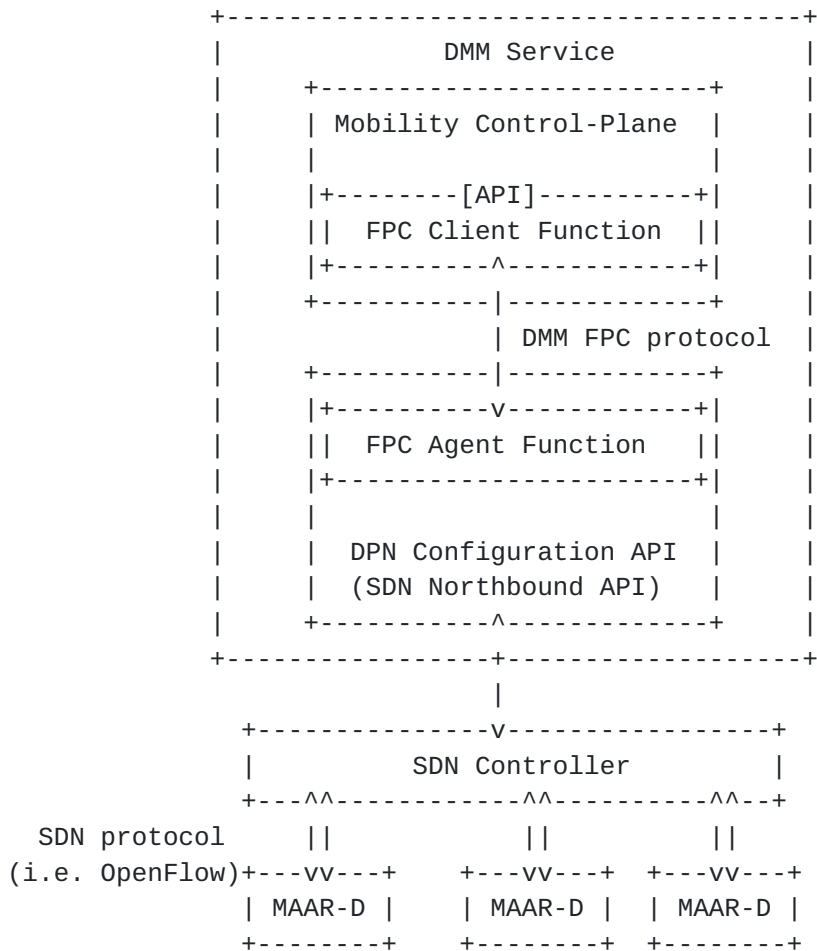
DMM Service

Mobility Control-Plane

[API]

FPC Client Function

DMM FPC protocol

FPC Agent Function

DPN Configuration API
(SDN Northbound API)

SDN Controller

SDN protocol
(i.e. OpenFlow)

MAAR-D

MAAR-D

MAAR-D